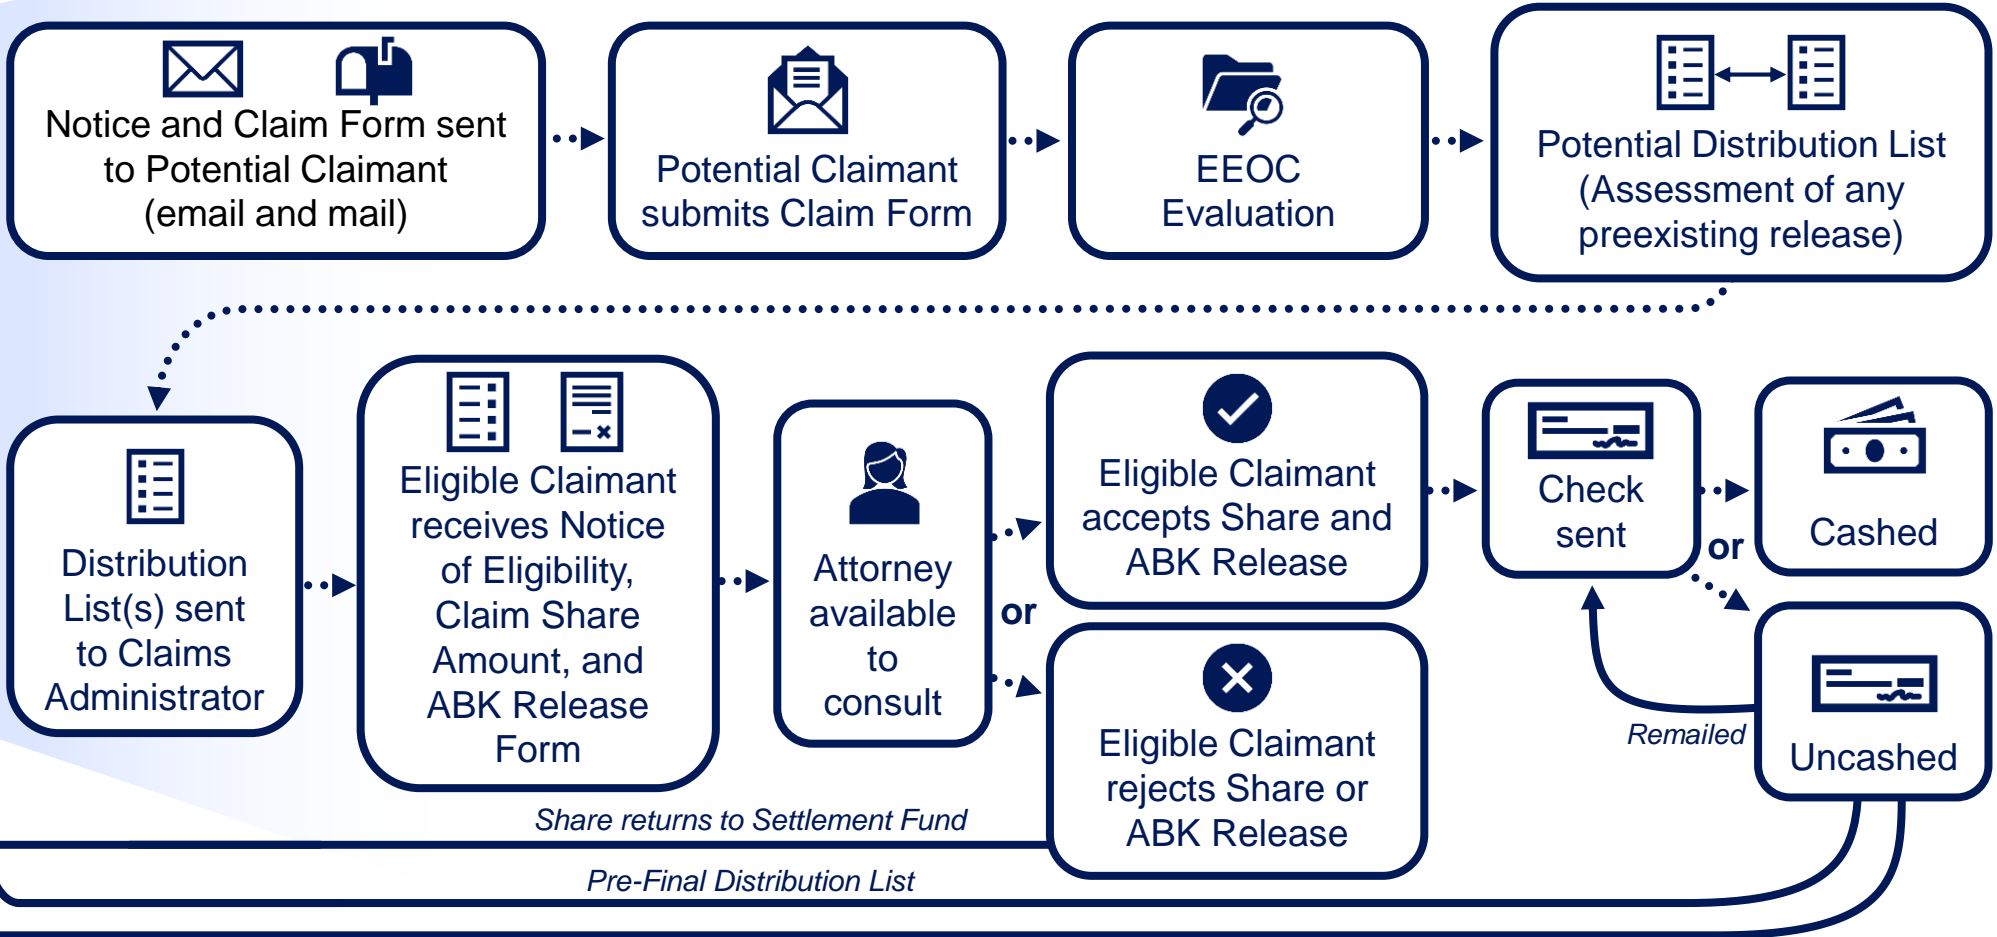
Notice and Claim Form sent to Potential Claimant (email and mail)

Potential Claimant submits Claim Form

EEOC Evaluation

Potential Distribution List (Assessment of any preexisting release)

Distribution List(s) sent to Claims Administrator

Eligible Claimant receives Notice of Eligibility, Claim Share Amount, and ABK Release Form

Attorney available to consult

or

Eligible Claimant accepts Share and ABK Release

Eligible Claimant rejects Share or ABK Release

Check sent

or

Cashed

Uncashed

Remailed

Share returns to Settlement Fund

Pre-Final Distribution List